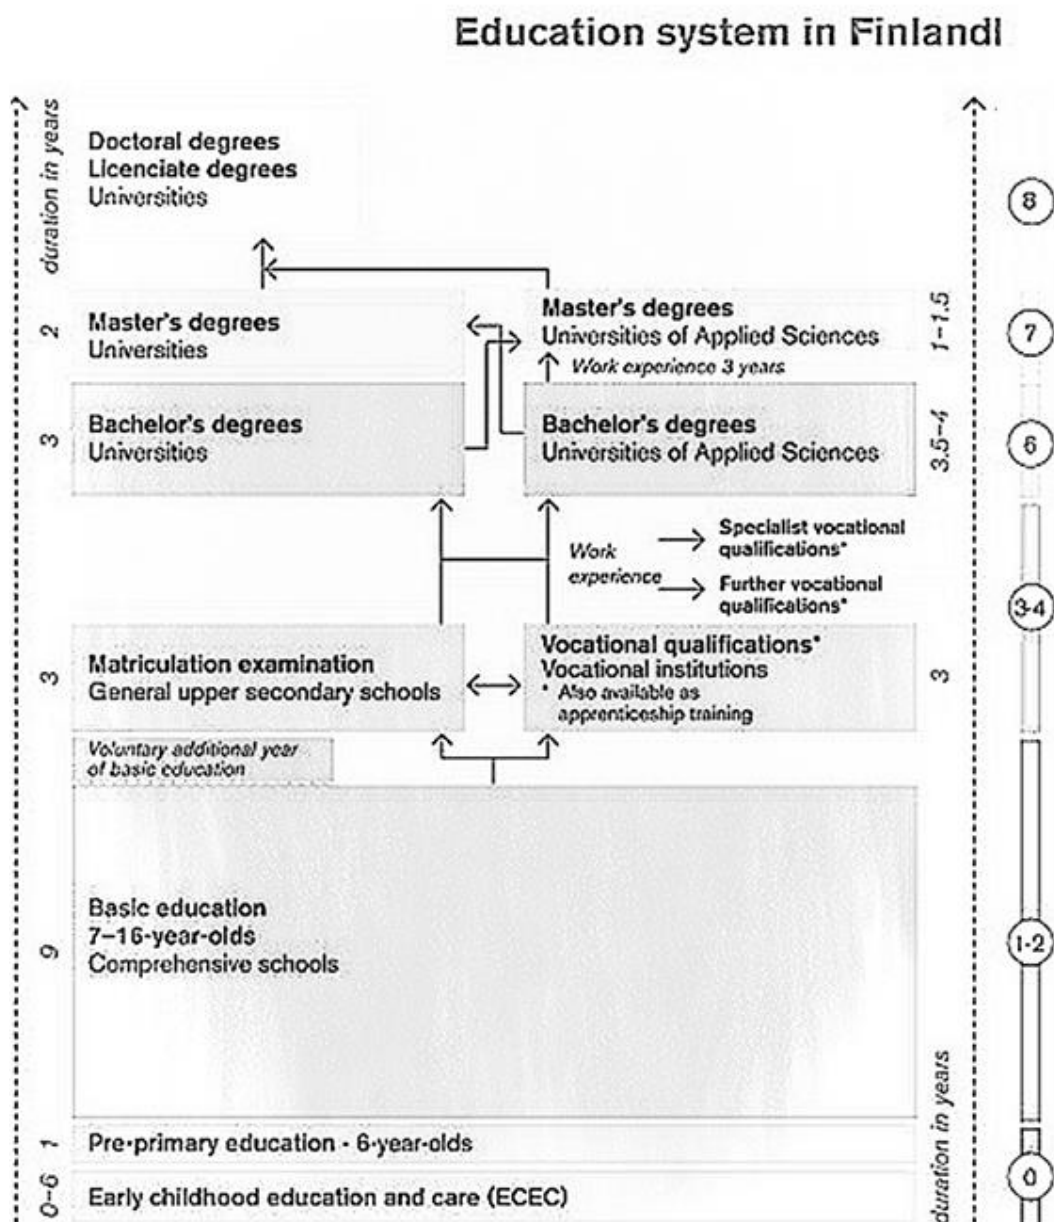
Education system in Finlandl

duration in years

Doctoral degrees
Licenciate degrees
Universities

8

2
Master's degrees
Universities

Master's degrees
Universities of Applied Sciences

1–1.5

7

Work experience 3 years

3
Bachelor's degrees
Universities

Bachelor's degrees
Universities of Applied Sciences

3.5–4

6

Work experience

Specialist vocational qualifications*

Further vocational qualifications*

3-4

3
Matriculation examination
General upper secondary schools

Vocational qualifications*
Vocational institutions
* Also available as apprenticeship training

3

Voluntary additional year of basic education

9
Basic education
7–16-year-olds
Comprehensive schools

1-2

1
Pre-primary education - 6-year-olds

0–6
Early childhood education and care (ECEC)

duration in years

0